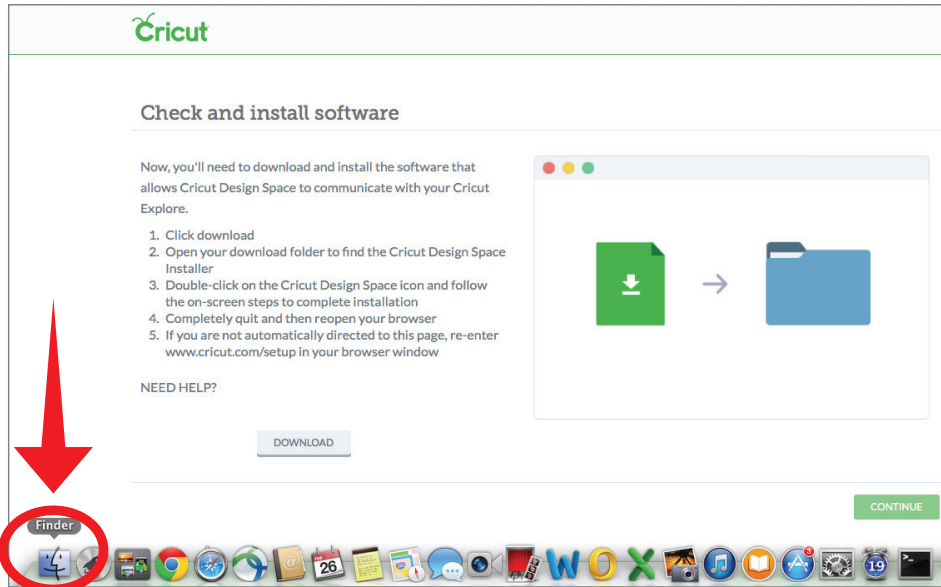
Cricut

Check and install software

Now, you'll need to download and install the software that allows Cricut Design Space to communicate with your Cricut Explore.

1. Click download
2. Open your download folder to find the Cricut Design Space Installer
3. Double-click on the Cricut Design Space icon and follow the on-screen steps to complete installation
4. Completely quit and then reopen your browser
5. If you are not automatically directed to this page, re-enter www.cricut.com/setup in your browser window

NEED HELP?

DOWNLOAD

CONTINUE

Finder

26

3

19